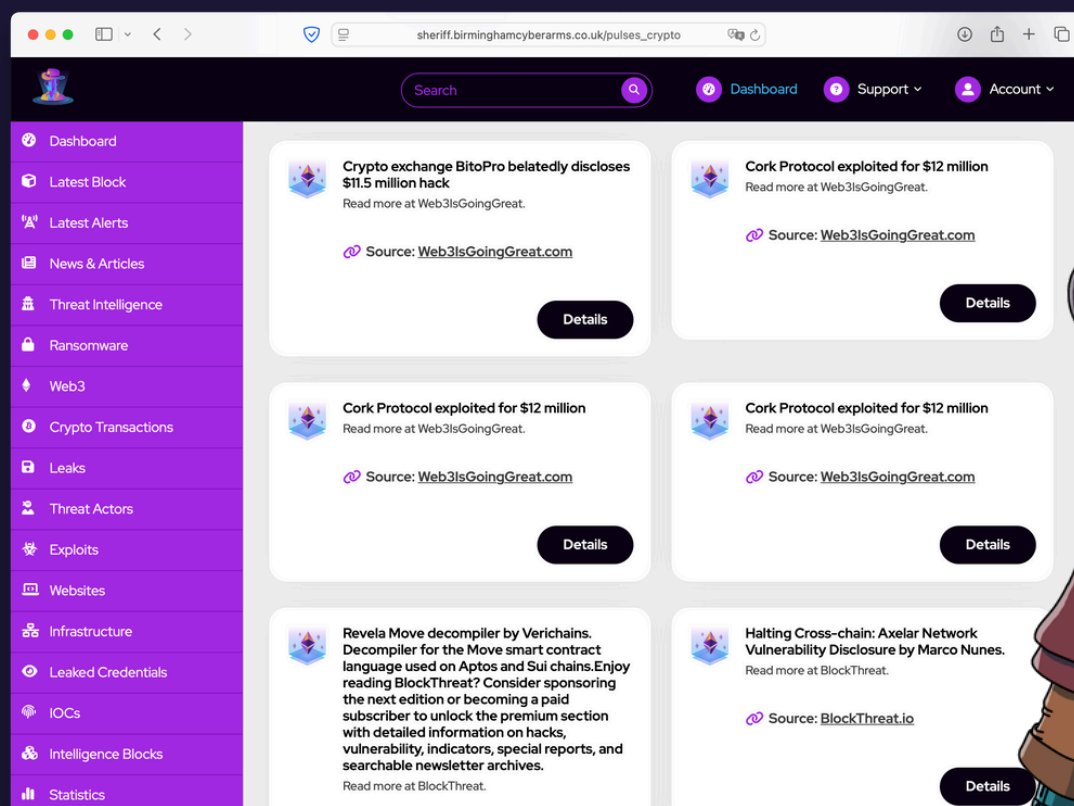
sheriff.birminghamcyberarms.co.uk/pulses_crypto

Search

Dashboard

Support

Account

Dashboard

Latest Block

Latest Alerts

News & Articles

Threat Intelligence

Ransomware

Web3

Crypto Transactions

Leaks

Threat Actors

Exploits

Websites

Infrastructure

Leaked Credentials

IOCs

Intelligence Blocks

Statistics

Crypto exchange BitoPro belatedly discloses $11.5 million hack
Read more at Web3IsGoingGreat.

Source: Web3IsGoingGreat.com

Details

Cork Protocol exploited for $12 million
Read more at Web3IsGoingGreat.

Source: Web3IsGoingGreat.com

Details

Cork Protocol exploited for $12 million
Read more at Web3IsGoingGreat.

Source: Web3IsGoingGreat.com

Details

Cork Protocol exploited for $12 million
Read more at Web3IsGoingGreat.

Source: Web3IsGoingGreat.com

Details

Revela Move decompiler by Verichains. Decompiler for the Move smart contract language used on Aptos and Sui chains.Enjoy reading BlockThreat? Consider sponsoring the next edition or becoming a paid subscriber to unlock the premium section with detailed information on hacks, vulnerability, indicators, special reports, and searchable newsletter archives.
Read more at BlockThreat.

Halting Cross-chain: Axelar Network Vulnerability Disclosure by Marco Nunes.
Read more at BlockThreat.

Source: BlockThreat.io

Details